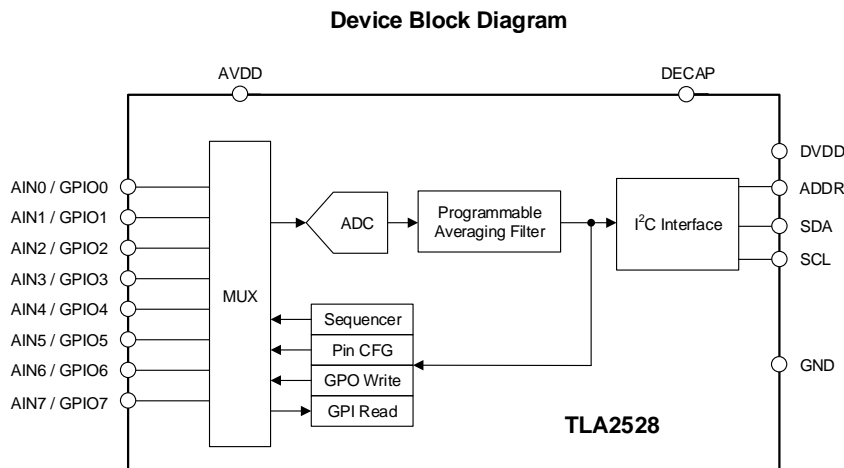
Device Block Diagram

AVDD

DECAP

DVDD

ADDR

SDA

SCL

GND

AIN0 / GPIO0

AIN1 / GPIO1

AIN2 / GPIO2

AIN3 / GPIO3

AIN4 / GPIO4

AIN5 / GPIO5

AIN6 / GPIO6

AIN7 / GPIO7

MUX

ADC

Programmable Averaging Filter

$I^2C$ Interface

Sequencer

Pin CFG

GPO Write

GPI Read

TLA2528